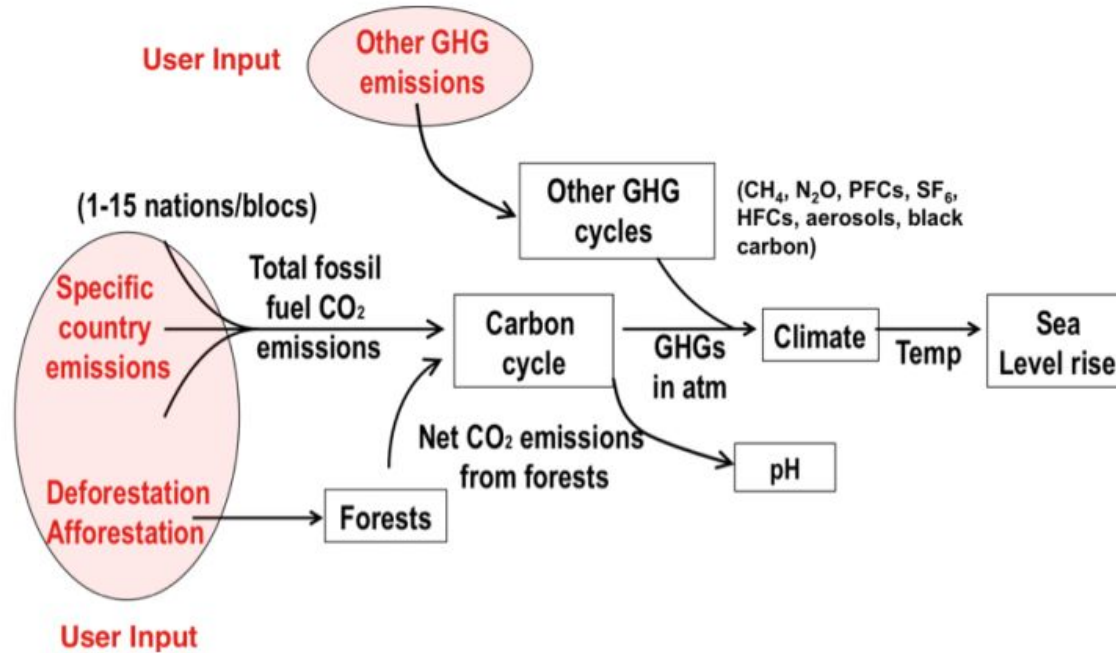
User Input

Other GHG emissions

Other GHG cycles

($CH_4$, $N_2O$, PFCs, $SF_6$, HFCs, aerosols, black carbon)

(1-15 nations/blocs)

Specific country emissions

Total fossil fuel $CO_2$ emissions

Carbon cycle

GHGs in atm

Climate

Temp

Sea Level rise

Net $CO_2$ emissions from forests

pH

Deforestation Afforestation

Forests

User Input